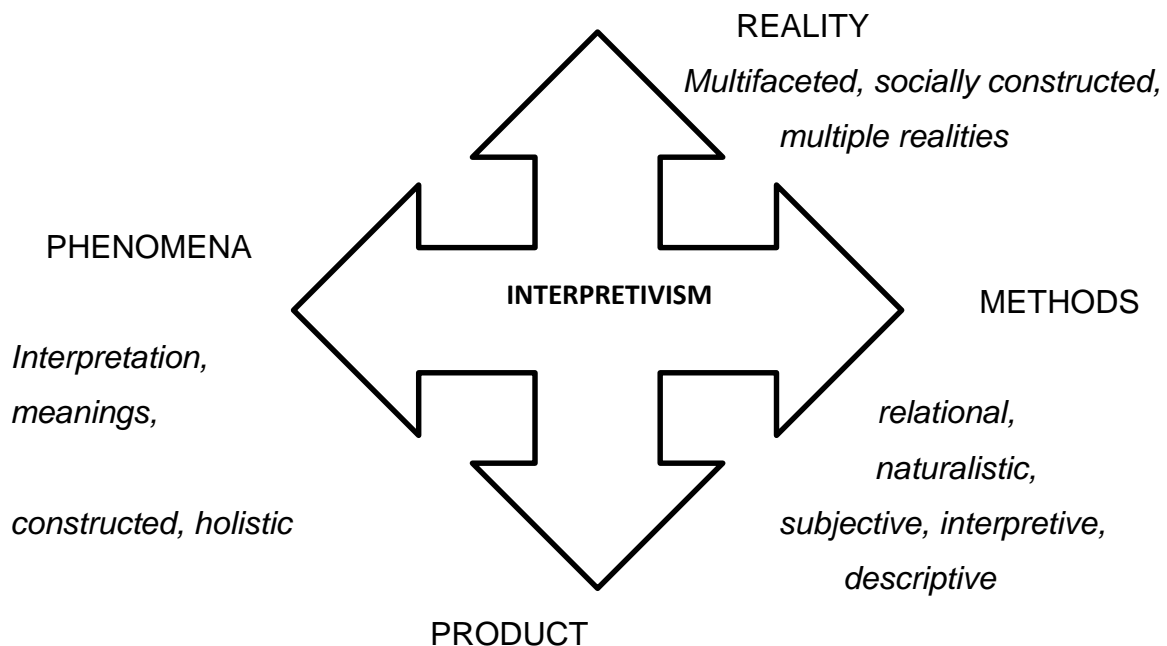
REALITY

*Multifaceted, socially constructed, multiple realities*

PHENOMENA

INTERPRETIVISM

METHODS

*Interpretation, meanings,*

*constructed, holistic*

*relational, naturalistic, subjective, interpretive, descriptive*

PRODUCT